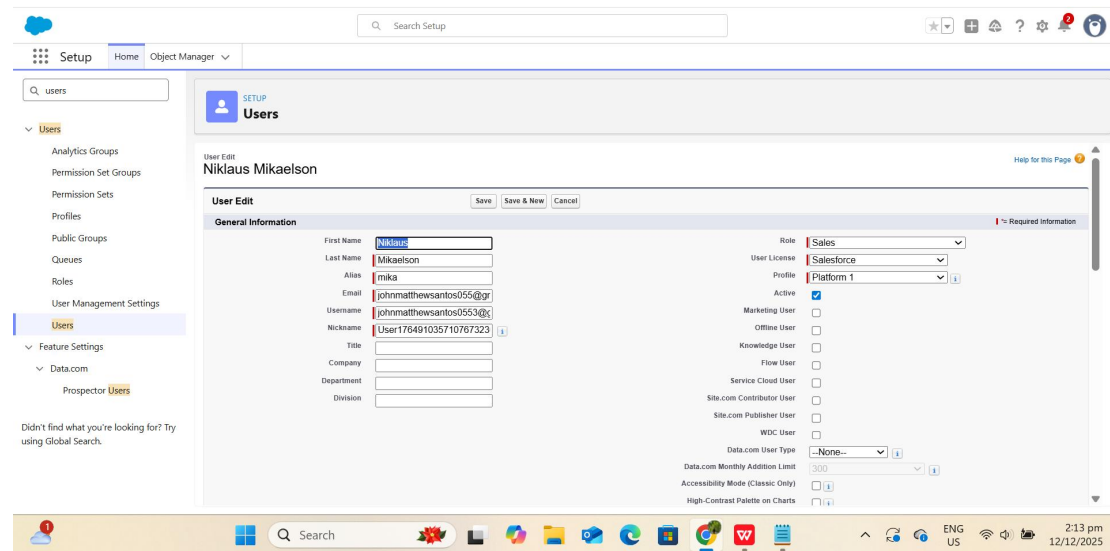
Search Setup

Setup Home Object Manager

users

Users
Analytics Groups
Permission Set Groups
Permission Sets
Profiles
Public Groups
Queues
Roles
User Management Settings
Users
Feature Settings
Data.com
Prospector Users

Didn't find what you're looking for? Try using Global Search.

SETUP
Users

User Edit
Niklaus Mikaelson

Help for this Page

User Edit
Save Save & New Cancel

General Information
| = Required Information

First Name Niklaus
Last Name Mikaelson
Alias mika
Email johnmatthewsantos055@gr
Username johnmatthewsantos0553@(
Nickname User176491035710767323
Title
Company
Department
Division

Role Sales
User License Salesforce
Profile Platform 1
Active
Marketing User
Offline User
Knowledge User
Flow User
Service Cloud User
Site.com Contributor User
Site.com Publisher User
WDC User
Data.com User Type --None--
Data.com Monthly Addition Limit 300
Accessibility Mode (Classic Only)
High-Contrast Palette on Charts

Search
ENG US
2:13 pm
12/12/2025